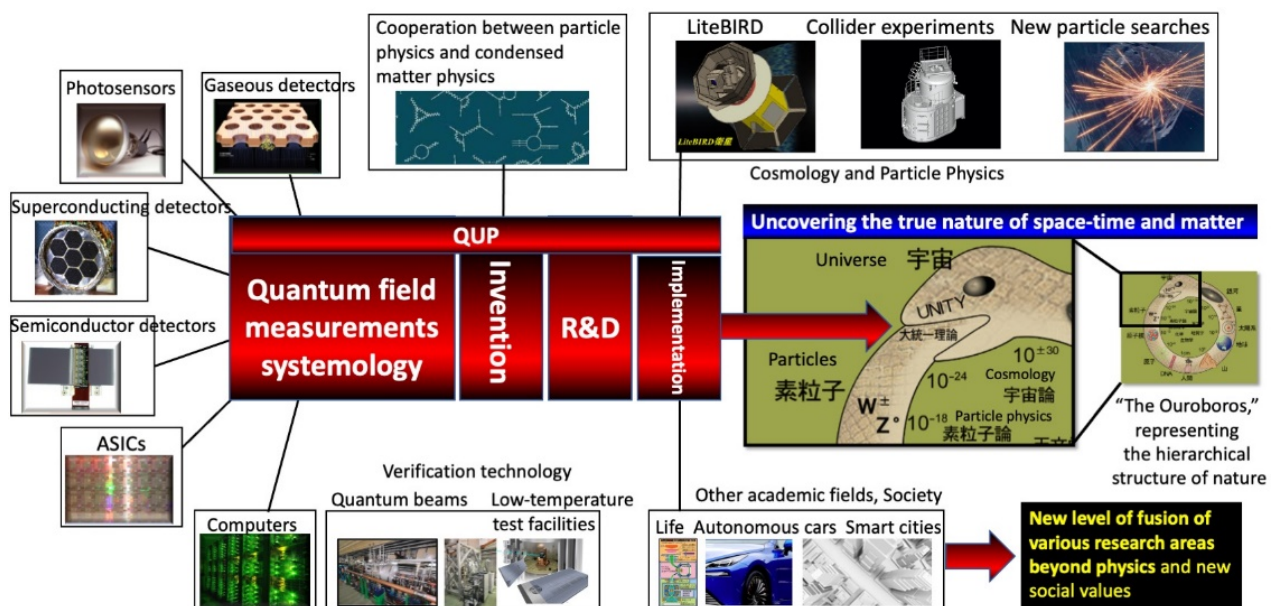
Cooperation between particle physics and condensed matter physics

LiteBIRD

Collider experiments

New particle searches

LiteBIRD衛星

Cosmology and Particle Physics

Photosensors

Gaseous detectors

Superconducting detectors

Semiconductor detectors

ASICs

Computers

QUP

Quantum field measurements systemology

Invention

R&D

Implementation

Uncovering the true nature of space-time and matter

Universe 宇宙

UNITY
大統一理論

Particles
素粒子

$10^{\pm30}$
Cosmology
宇宙論

$10^{-24}$

$W^{\pm}$
$Z^{\circ}$

$10^{-18}$ Particle physics
素粒子論

"The Ouroboros," representing the hierarchical structure of nature

Verification technology

Quantum beams

Low-temperature test facilities

Other academic fields, Society

Life

Autonomous cars

Smart cities

New level of fusion of various research areas beyond physics and new social values